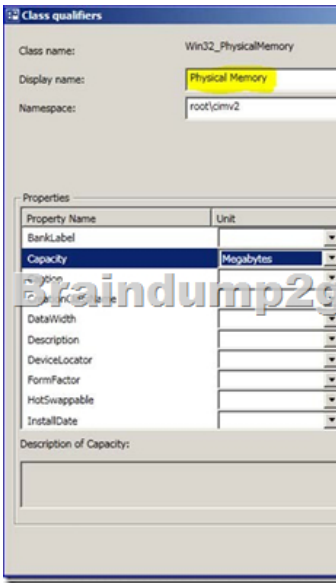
Class qualifiers

Class name: Win32_PhysicalMemory

Display name: Physical Memory

Namespace: root\cimv2

Properties

| Property Name | Unit |
|---|---|
| BankLabel | |
| Capacity | Megabytes |
| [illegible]ption | |
| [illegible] | |
| DataWidth | |
| Description | |
| DeviceLocator | |
| FormFactor | |
| HotSwappable | |
| InstallDate | |

Braindump2go

Description of Capacity: